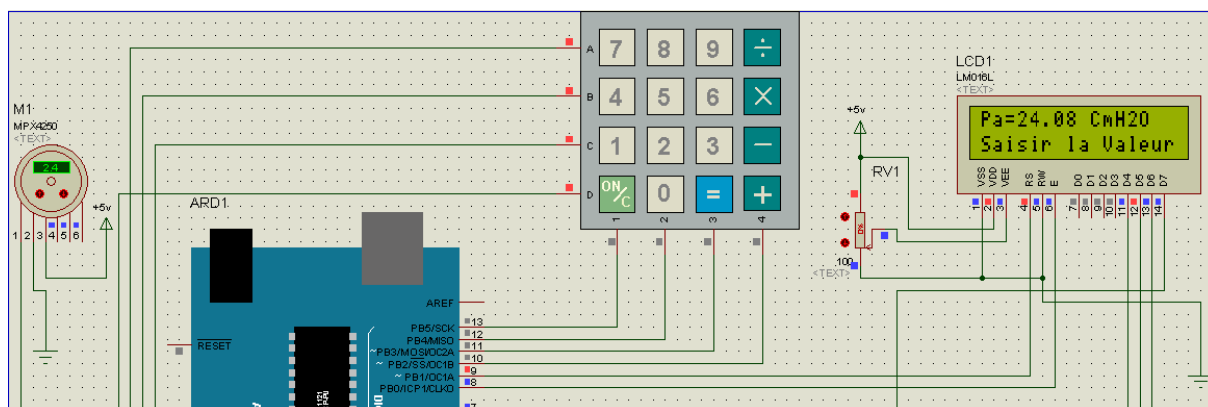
M1
MPX4250
<TEXT>
24
1 2 3 4 5 6
+5v
ARD1
A
B
C
D
7 8 9 ÷
4 5 6 ×
1 2 3 −
ON/C 0 = +
1 2 3 4
AREF
RESET
PB5/SCK 13
PB4/MISO 12
~PB3/MOSI/OC2A 11
~ PB2/SS/OC1B 10
~ PB1/OC1A 9
PB0/ICP1/CLKO 8
7
+5v
RV1
100
<TEXT>
LCD1
LM016L
<TEXT>
Pa=24.08 CmH20
Saisir la Valeur
VSS VDD VEE RS RW E D0 D1 D2 D3 D4 D5 D6 D7
1 2 3 4 5 6 7 8 9 10 11 12 13 14